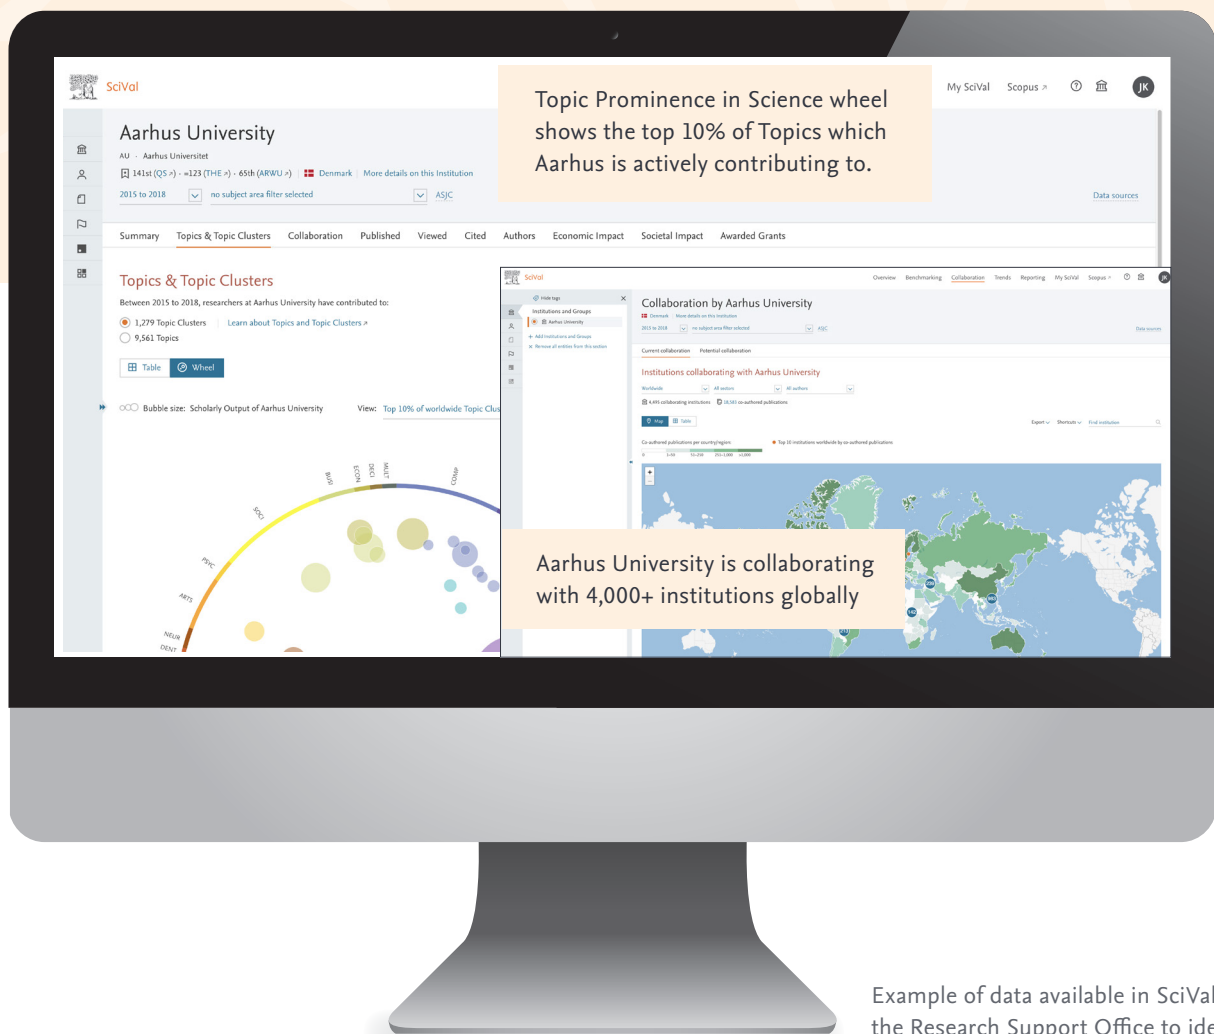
SciVal

Topic Prominence in Science wheel shows the top 10% of Topics which Aarhus is actively contributing to.

My SciVal Scopus ↗ JK

Aarhus University

AU · Aarhus Universitet

141st (QS ↗) · =123 (THE ↗) · 65th (ARWU ↗) | Denmark | More details on this Institution

2015 to 2018 | no subject area filter selected | ASJC

Data sources

Summary | Topics & Topic Clusters | Collaboration | Published | Viewed | Cited | Authors | Economic Impact | Societal Impact | Awarded Grants

Topics & Topic Clusters

Between 2015 to 2018, researchers at Aarhus University have contributed to:

1,279 Topic Clusters | Learn about Topics and Topic Clusters ↗

9,561 Topics

Table | Wheel

Bubble size: Scholarly Output of Aarhus University

View: Top 10% of worldwide Topic Clus

BUSI ECON DECI MULT COMP SOCI PSYC ARTS NEUR DENT

SciVal

Overview Benchmarking Collaboration Trends Reporting My SciVal Scopus ↗

Hide tags

Institutions and Groups

Aarhus University

+ Add Institutions and Groups

Remove all entities from this section

Collaboration by Aarhus University

Denmark | More details on this Institution

2015 to 2018 | no subject area filter selected | ASJC

Data sources

Current collaboration | Potential collaboration

Institutions collaborating with Aarhus University

Worldwide | All sectors | All authors

4,495 collaborating institutions | 18,583 co-authored publications

Map | Table

Export | Shortcuts | Find institution

Co-authored publications per country/region

Top 10 institutions worldwide by co-authored publications

0 1–50 51–250 251–1,000 >1,000

Aarhus University is collaborating with 4,000+ institutions globally

Example of data available in SciVal
the Research Support Office to ide